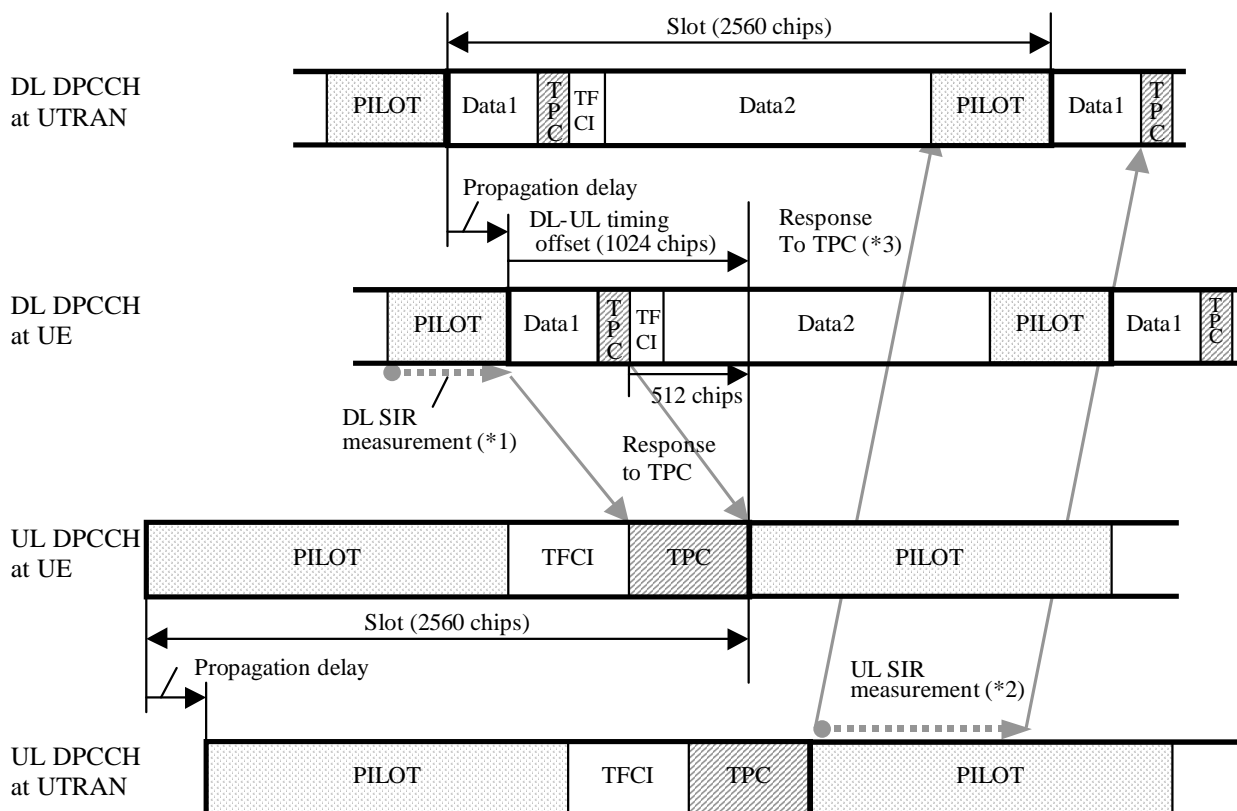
Slot (2560 chips)

DL DPCCH at UTRAN

PILOT | Data1 | TPC | TFCI | Data2 | PILOT | Data1 | TPC

Propagation delay

DL-UL timing offset (1024 chips)

Response To TPC (*3)

DL DPCCH at UE

PILOT | Data1 | TPC | TFCI | Data2 | PILOT | Data1 | TPC

512 chips

DL SIR measurement (*1)

Response to TPC

UL DPCCH at UE

PILOT | TFCI | TPC | PILOT

Slot (2560 chips)

Propagation delay

UL SIR measurement (*2)

UL DPCCH at UTRAN

PILOT | TFCI | TPC | PILOT